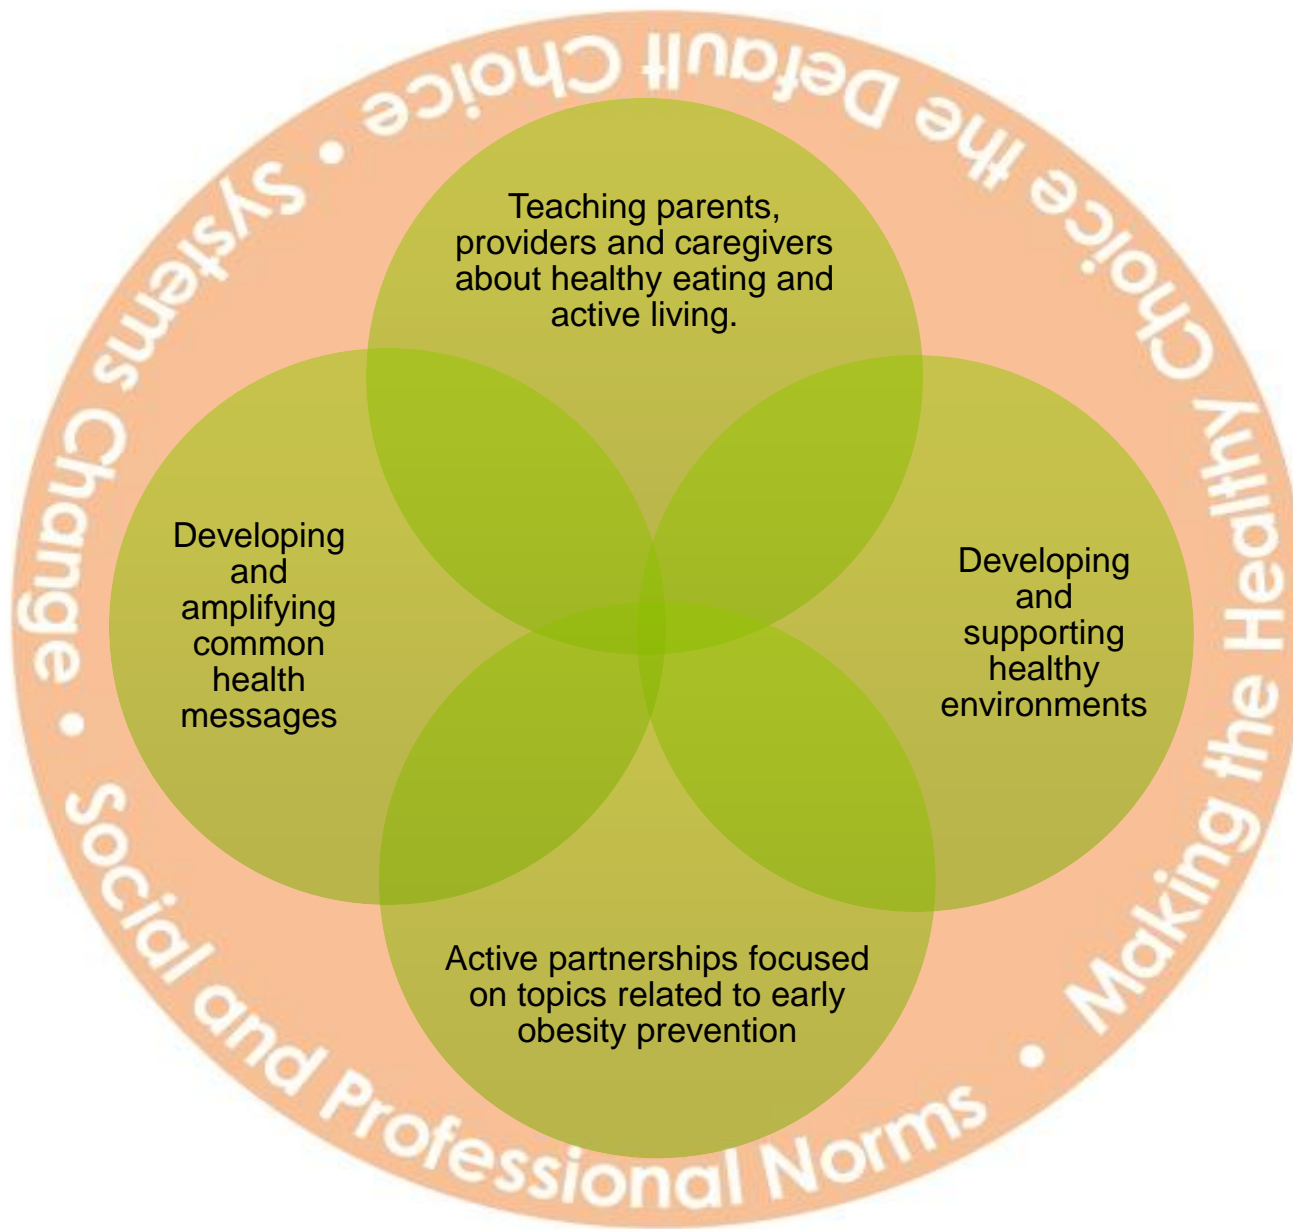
Making the Healthy Choice the Default Choice • Systems Change • Social and Professional Norms •

Teaching parents, providers and caregivers about healthy eating and active living.

Developing and amplifying common health messages

Developing and supporting healthy environments

Active partnerships focused on topics related to early obesity prevention